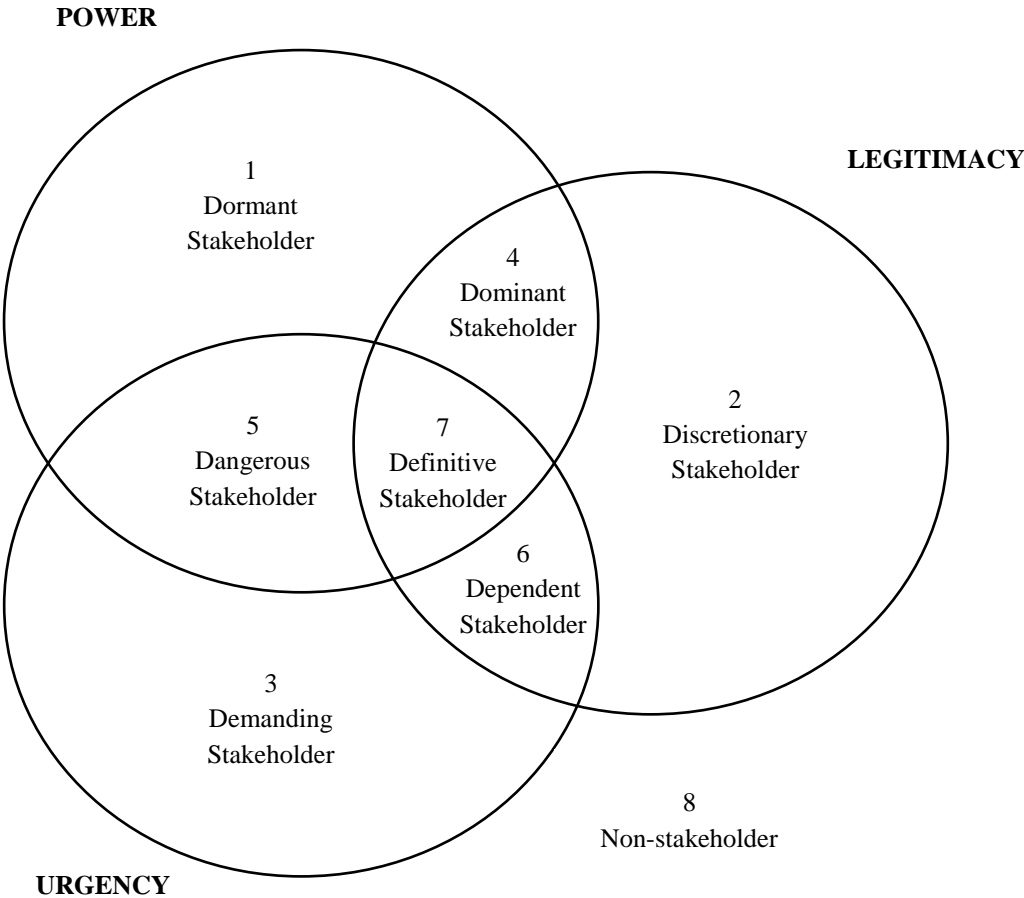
POWER

LEGITIMACY

1
Dormant
Stakeholder

4
Dominant
Stakeholder

2
Discretionary
Stakeholder

5
Dangerous
Stakeholder

7
Definitive
Stakeholder

6
Dependent
Stakeholder

3
Demanding
Stakeholder

8
Non-stakeholder

URGENCY